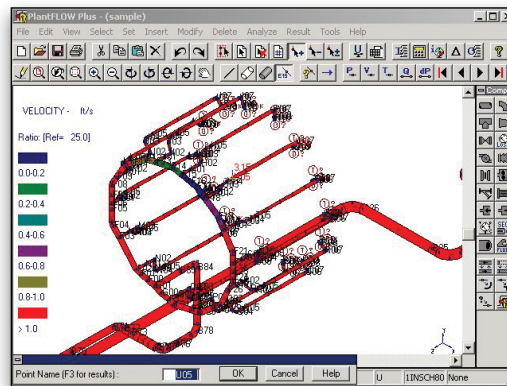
PlantFLOW Plus - (sample)

File Edit View Select Set Insert Modify Delete Analyze Result Tools Help

VELOCITY - ft/s

Ratio: [Ref= 25.0]

0.0-0.2

0.2-0.4

0.4-0.6

0.6-0.8

0.8-1.0

> 1.0

3.15

Point Name (F3 for results) : U05 OK Cancel Help

U 1INSCH80 None